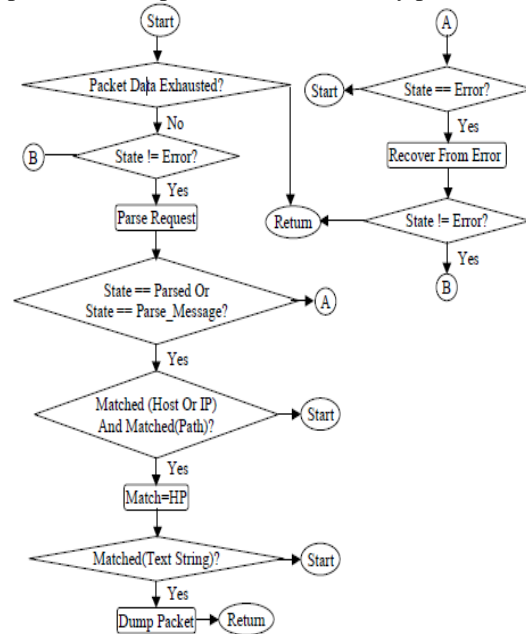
Start

Packet Data Exhausted?

No

B

State != Error?

Yes

Parse Request

State == Parsed Or
State == Parse_Message?

A

Yes

Matched (Host Or IP)
And Matched(Path)?

Start

Yes

Match=HP

Matched(Text String)?

Start

Yes

Dump Packet

Return

A

Start

State == Error?

Yes

Recover From Error

Return

State != Error?

Yes

B